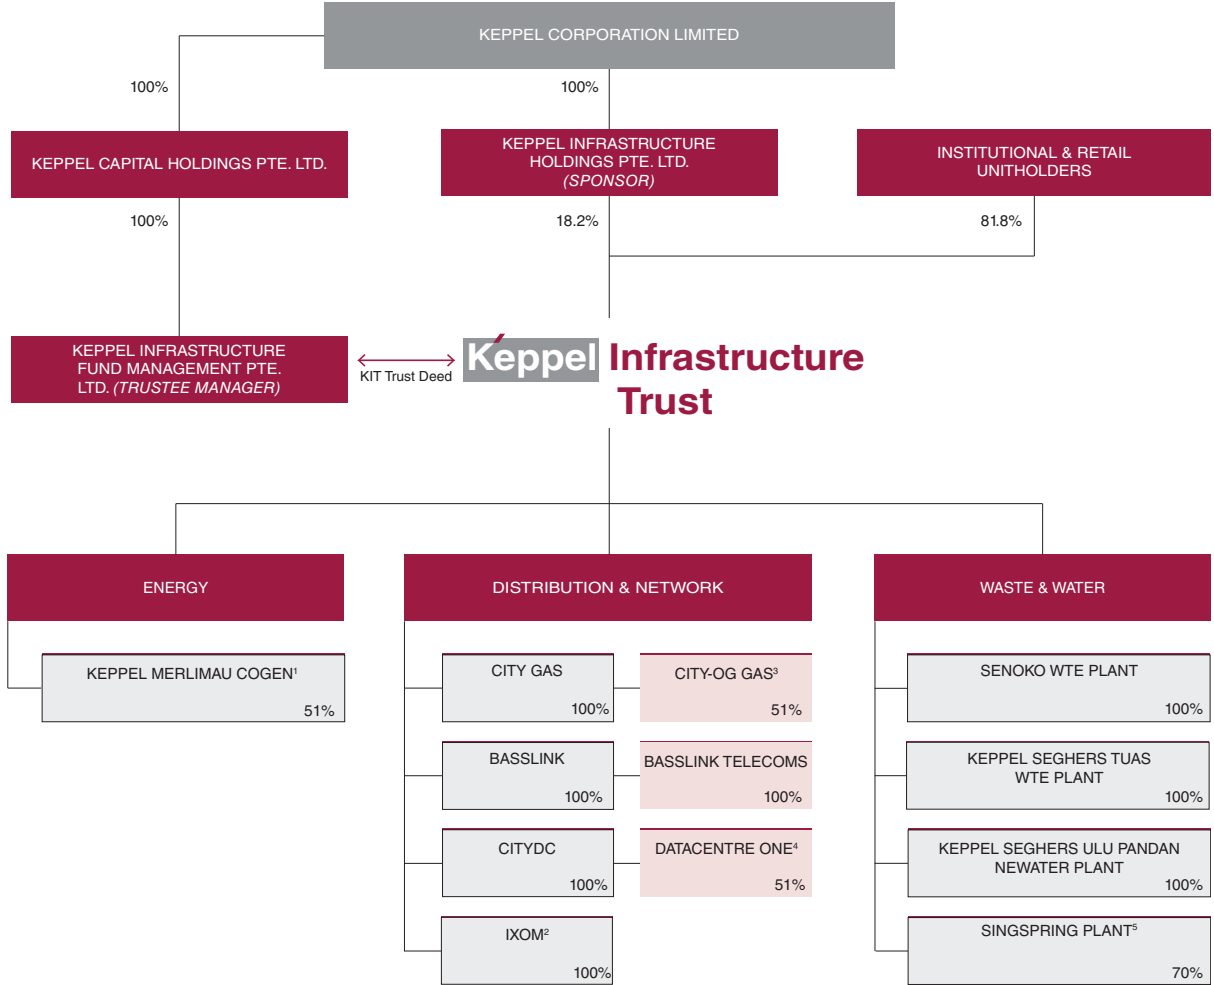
KEPPEL CORPORATION LIMITED

100%

100%

KEPPEL CAPITAL HOLDINGS PTE. LTD.

KEPPEL INFRASTRUCTURE HOLDINGS PTE. LTD. (SPONSOR)

INSTITUTIONAL & RETAIL UNITHOLDERS

100%

18.2%

81.8%

KEPPEL INFRASTRUCTURE FUND MANAGEMENT PTE. LTD. (TRUSTEE MANAGER)

KIT Trust Deed

Keppel Infrastructure Trust

ENERGY

DISTRIBUTION & NETWORK

WASTE & WATER

KEPPEL MERLIMAU COGEN$^1$
51%

CITY GAS
100%

CITY-OG GAS$^3$
51%

SENOKO WTE PLANT
100%

BASSLINK
100%

BASSLINK TELECOMS
100%

KEPPEL SEGHERS TUAS WTE PLANT
100%

CITYDC
100%

DATACENTRE ONE$^4$
51%

KEPPEL SEGHERS ULU PANDAN NEWATER PLANT
100%

IXOM$^2$
100%

SINGSPRING PLANT$^5$
70%